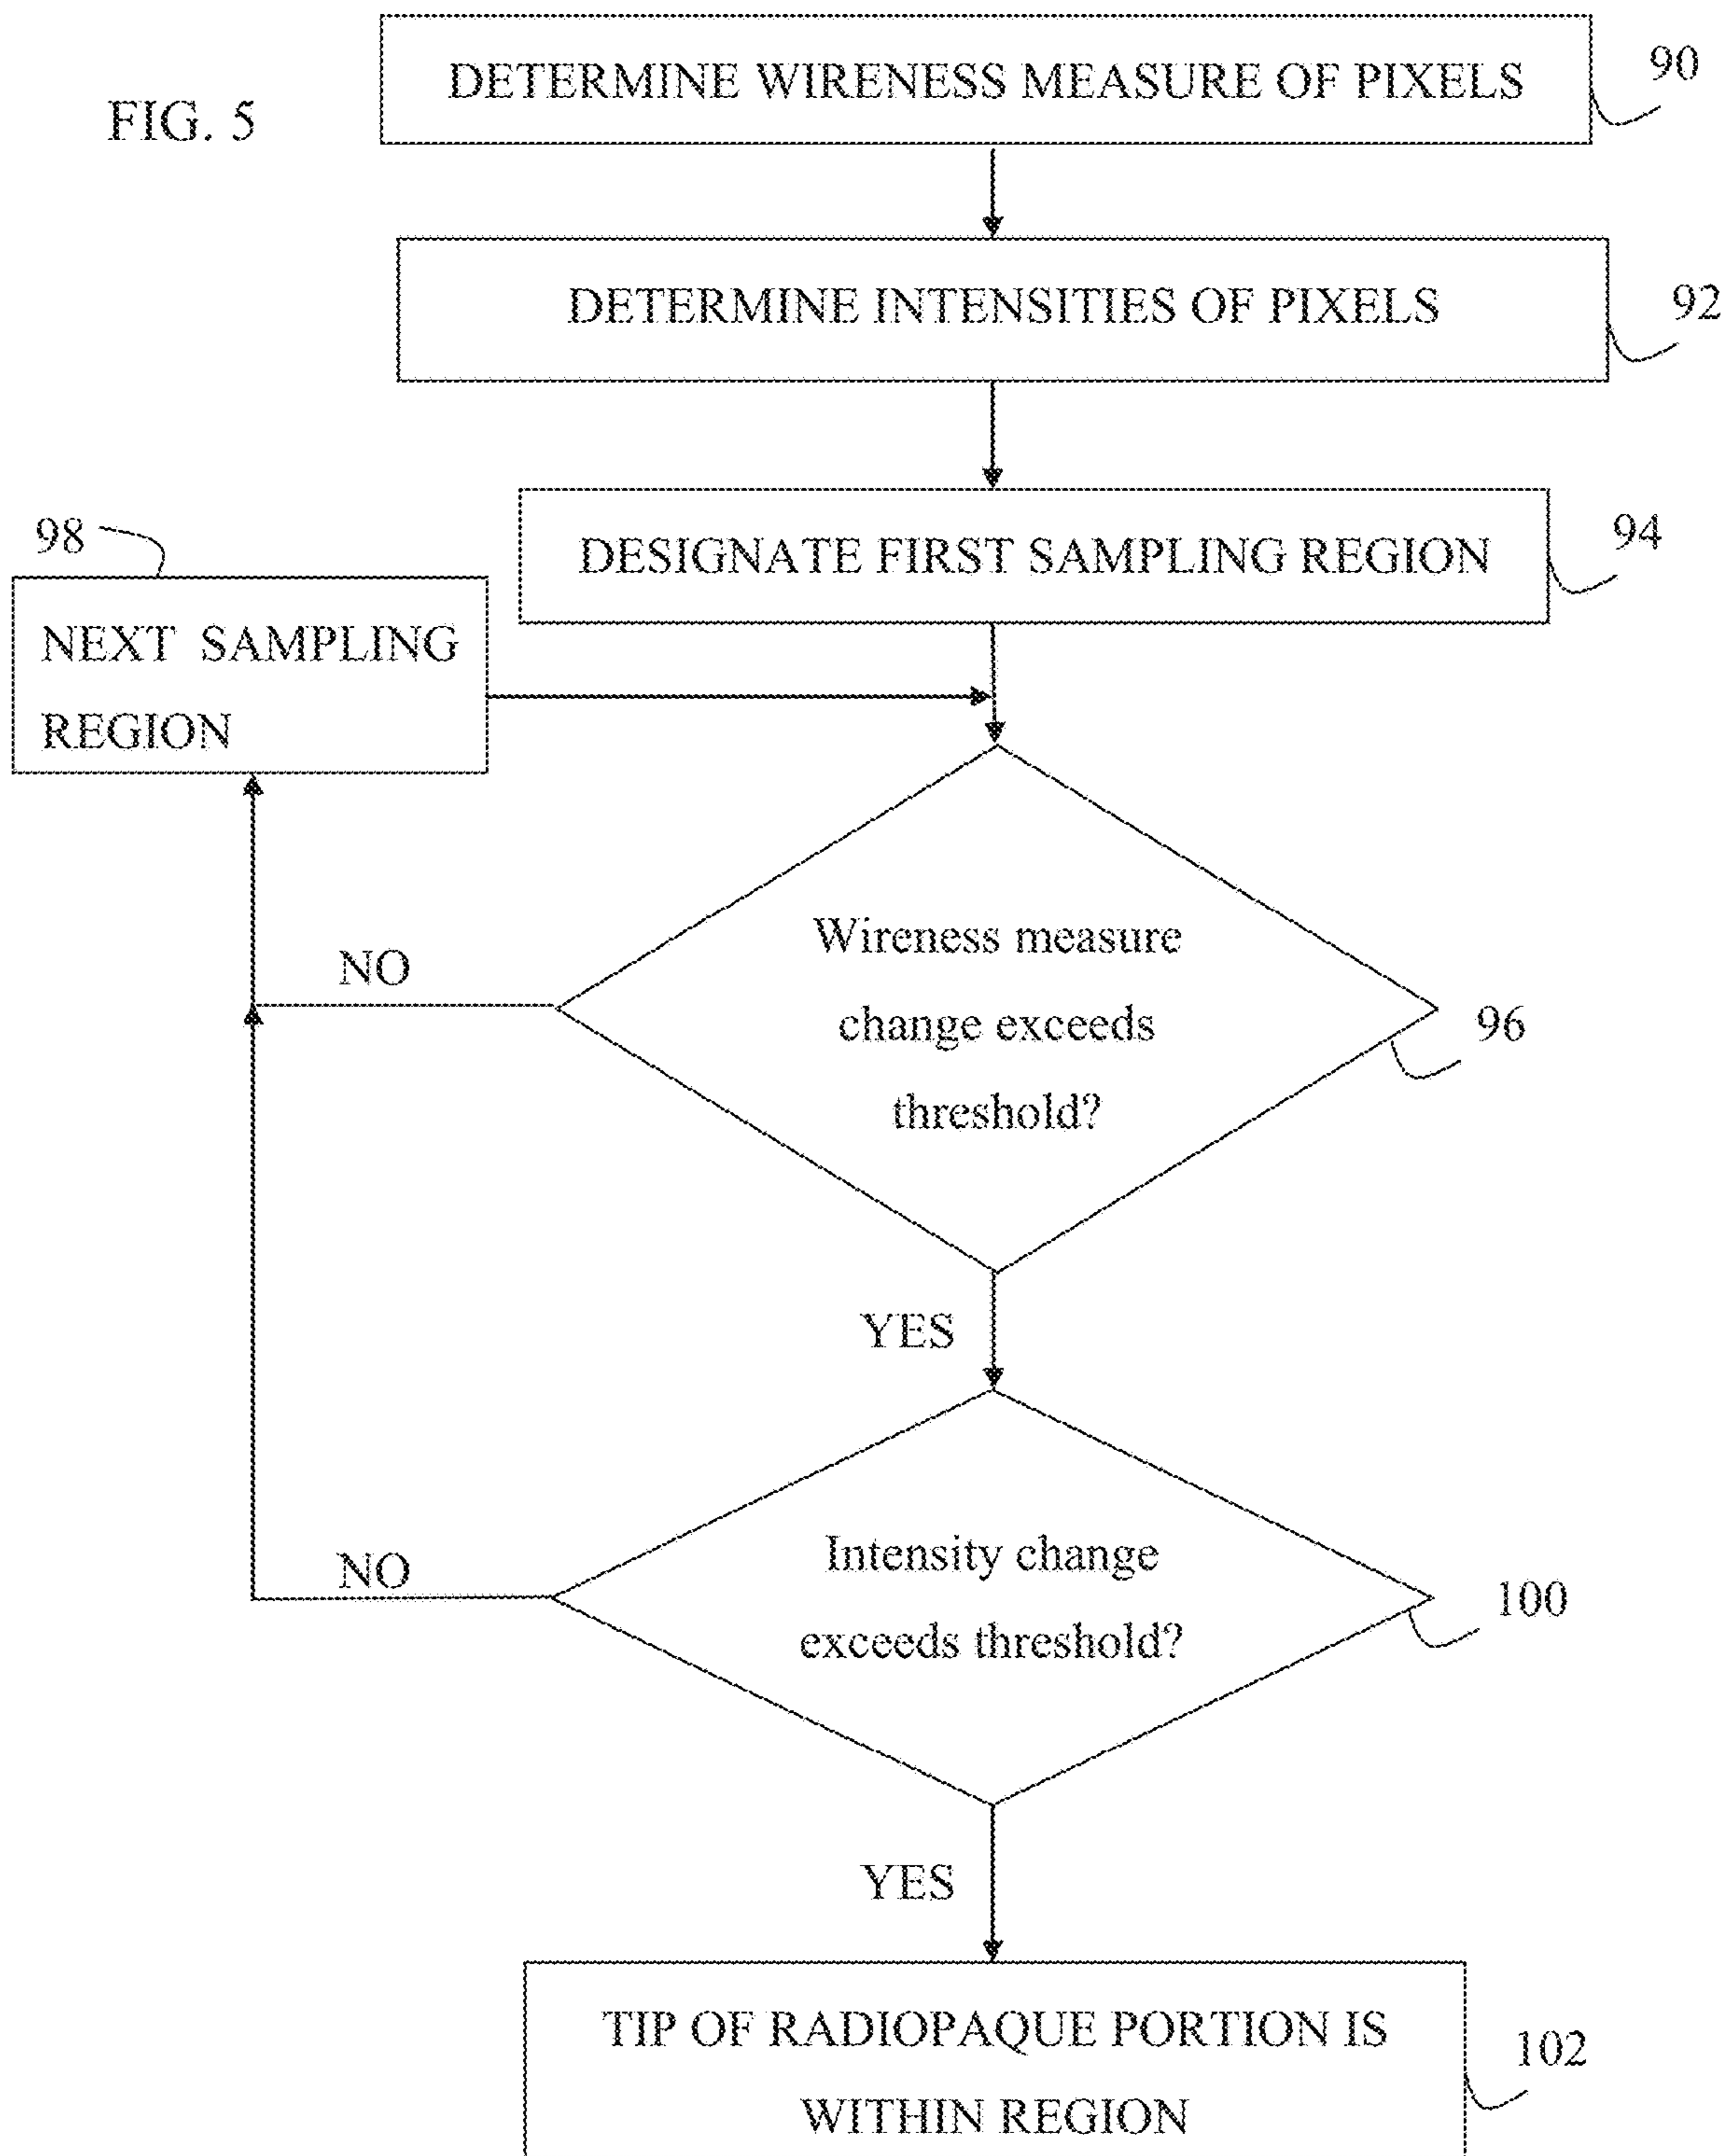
FIG. 5

DETERMINE WIRENESS MEASURE OF PIXELS

90

DETERMINE INTENSITIES OF PIXELS

92

DESIGNATE FIRST SAMPLING REGION

94

98

NEXT SAMPLING REGION

NO

Wireness measure change exceeds threshold?

96

YES

NO

Intensity change exceeds threshold?

100

YES

TIP OF RADIOPAQUE PORTION IS WITHIN REGION

102